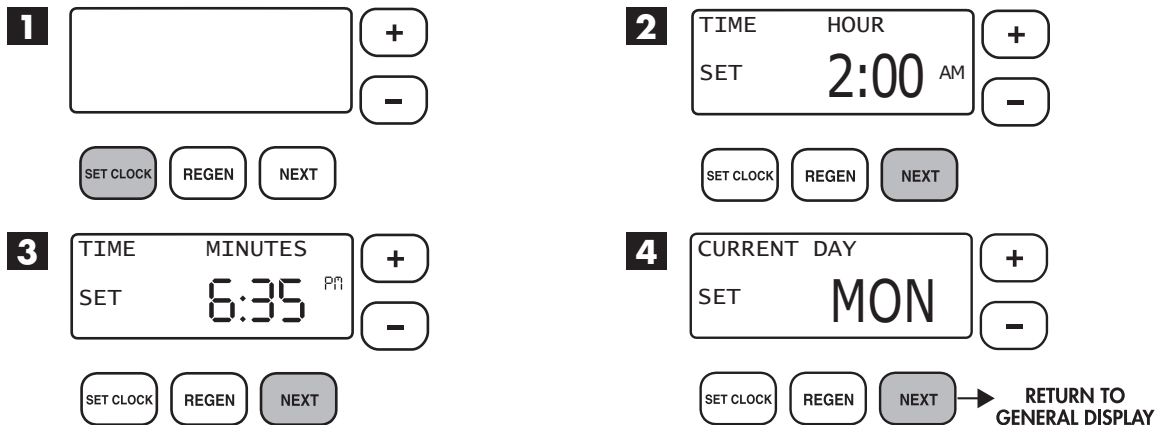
1

+

–

SET CLOCK REGEN NEXT

2

TIME HOUR

SET 2:00 AM

+

–

SET CLOCK REGEN NEXT

3

TIME MINUTES

SET 6:35 PM

+

–

SET CLOCK REGEN NEXT

4

CURRENT DAY

SET MON

+

–

SET CLOCK REGEN NEXT

RETURN TO GENERAL DISPLAY